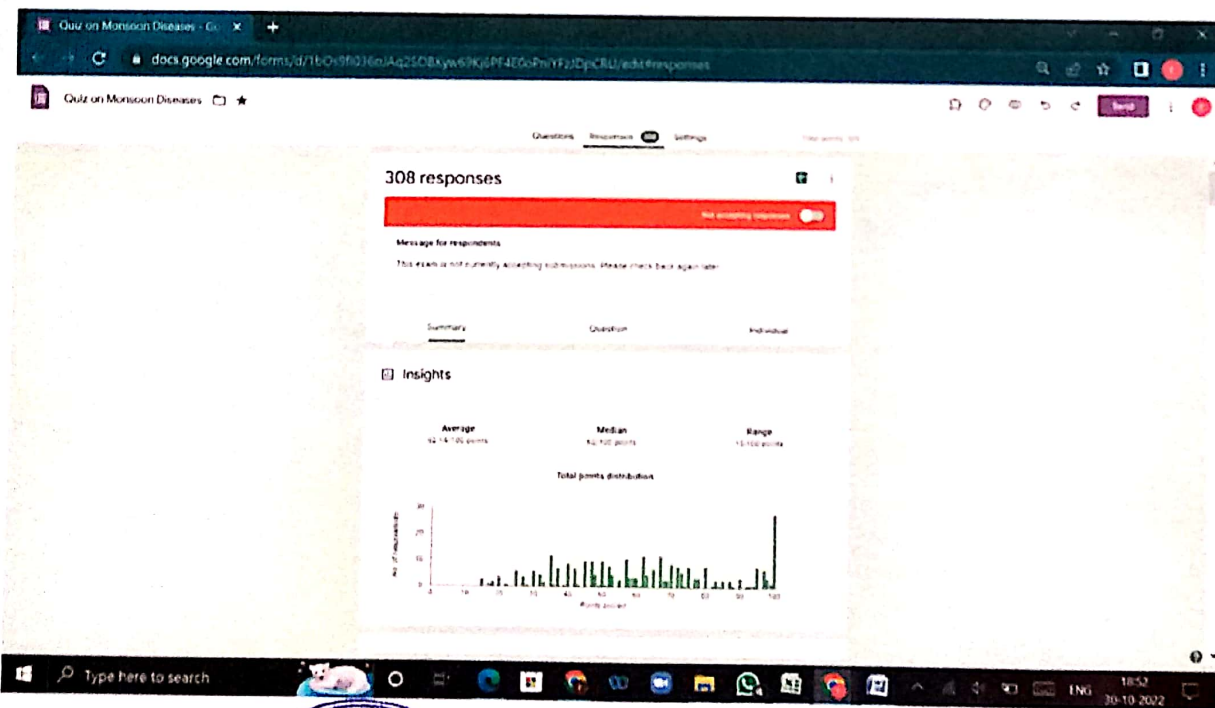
Quiz on Monsoon Diseases - Go

docs.google.com/forms/d/1bOx9fi036mAq2SDBXyw69Kj6PF4E0oPniYFzJDpCRU/edit#responses

Quiz on Monsoon Diseases

Send

Questions Responses 308 Settings

308 responses

Not accepting responses

Message for respondents

This exam is not currently accepting submissions. Please check back again later.

Summary Question Individual

Insights

Average
62.14 / 100 points

Median
62 / 100 points

Range
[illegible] / 100 points

Total points distribution

No. of respondents

30
20
10
0

0 10 20 30 40 50 60 70 80 90 100

Points scored

Type here to search

ENG 18:52 30-10-2022